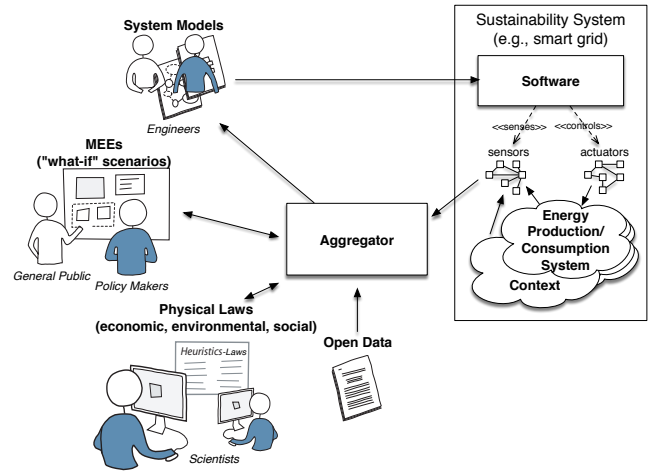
System Models

Engineers

Sustainability System
(e.g., smart grid)

Software

<<senses>>

<<controls>>

sensors

actuators

MEEs
("what-if" scenarios)

General Public

Policy Makers

Aggregator

Energy
Production/
Consumption
System

Context

Physical Laws
(economic, environmental, social)

Heuristics-Laws

Open Data

Scientists